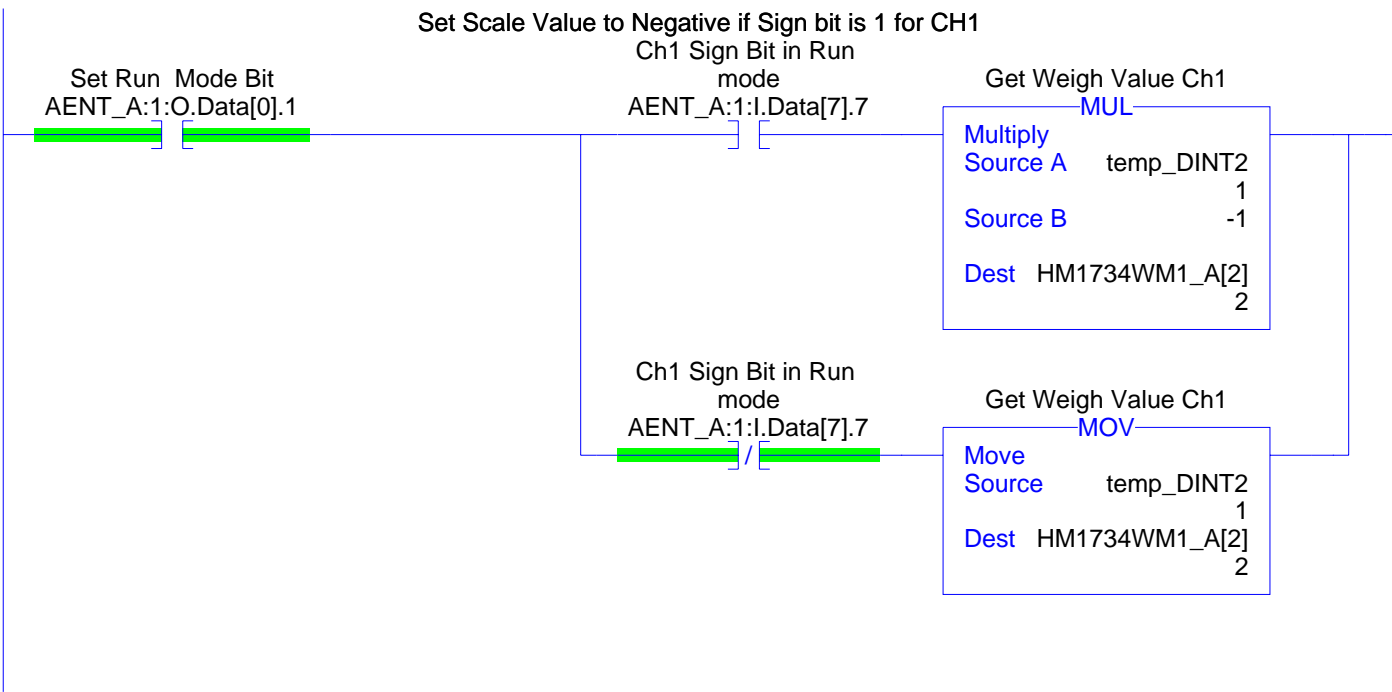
Set Scale Value to Negative if Sign bit is 1 for CH1

Set Run Mode Bit
AENT_A:1:O.Data[0].1

Ch1 Sign Bit in Run mode
AENT_A:1:I.Data[7].7

Get Weigh Value Ch1
MUL
Multiply
Source A temp_DINT2
1
Source B -1

Dest HM1734WM1_A[2]
2

Ch1 Sign Bit in Run mode
AENT_A:1:I.Data[7].7
/

Get Weigh Value Ch1
MOV
Move
Source temp_DINT2
1
Dest HM1734WM1_A[2]
2